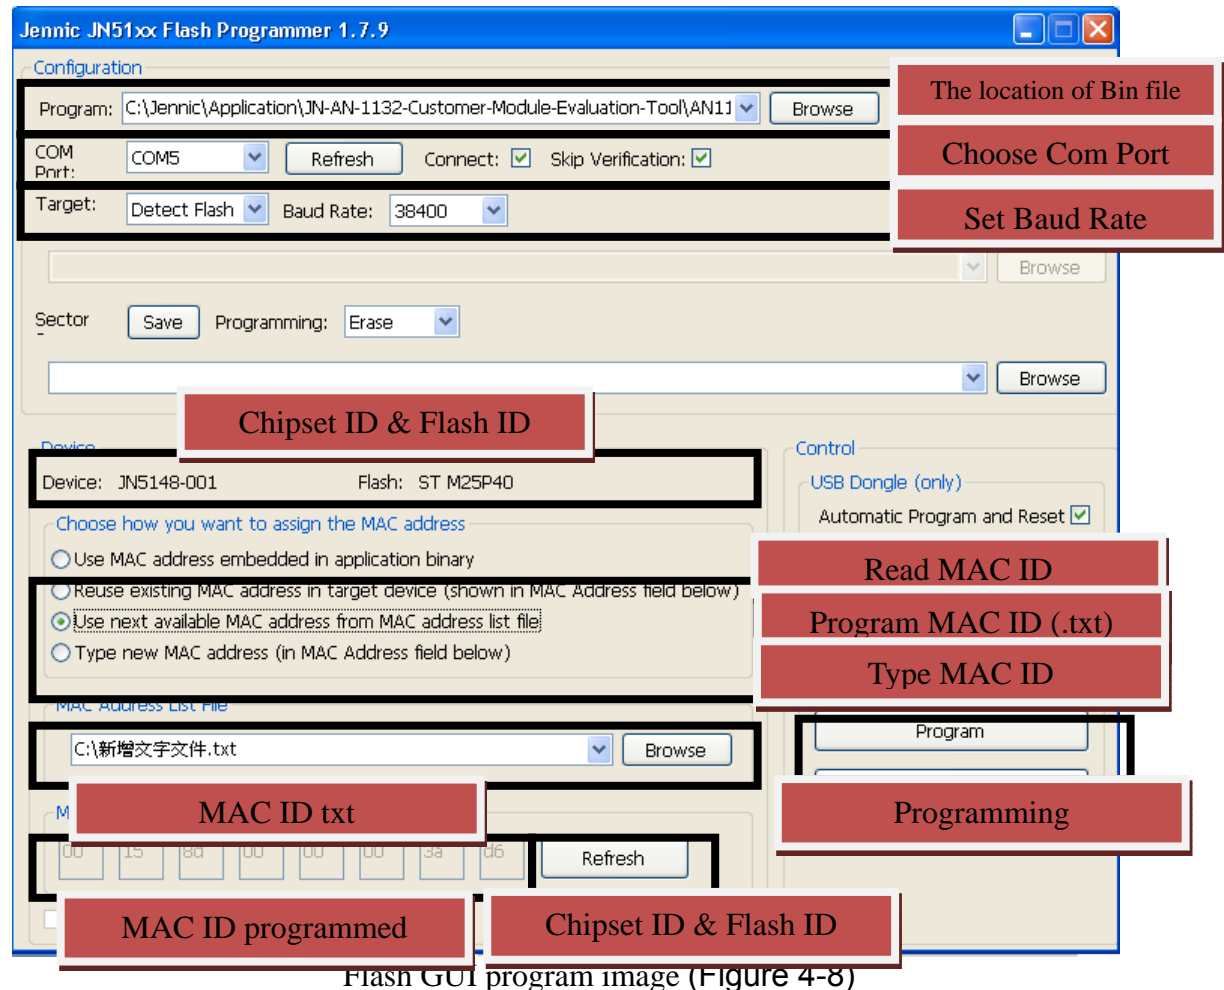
Jennic JN51xx Flash Programmer 1.7.9

Configuration

Program: C:\Jennic\Application\JN-AN-1132-Customer-Module-Evaluation-Tool\AN11 Browse

The location of Bin file

COM Port: COM5 Refresh Connect: ☑ Skip Verification: ☑

Choose Com Port

Target: Detect Flash Baud Rate: 38400

Set Baud Rate

Browse

Sector Save Programming: Erase

Browse

Chipset ID & Flash ID

Device

Device: JN5148-001 Flash: ST M25P40

Control

USB Dongle (only)

Automatic Program and Reset ☑

Choose how you want to assign the MAC address

Use MAC address embedded in application binary

Reuse existing MAC address in target device (shown in MAC Address field below)

Use next available MAC address from MAC address list file

Type new MAC address (in MAC Address field below)

Read MAC ID

Program MAC ID (.txt)

Type MAC ID

MAC Address List File

C:\新增文字文件.txt Browse

Program

Programming

MAC ID txt

00 15 8d 00 00 00 3a d6 Refresh

MAC ID programmed

Chipset ID & Flash ID

Flash GUI program image (Figure 4-8)